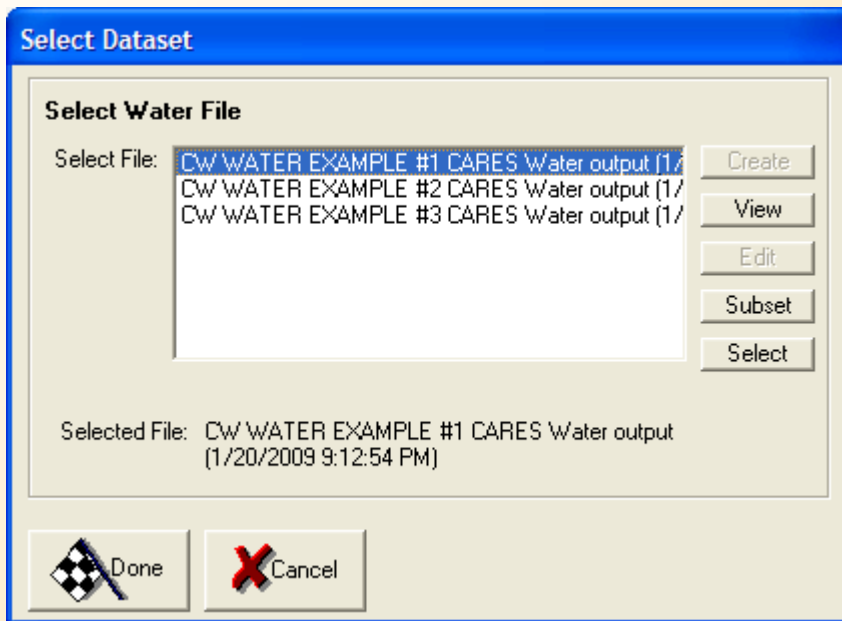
Select Dataset

Select Water File

Select File:

CW WATER EXAMPLE #1 CARES Water output (1/
CW WATER EXAMPLE #2 CARES Water output (1/
CW WATER EXAMPLE #3 CARES Water output (1/

Create
View
Edit
Subset
Select

Selected File: CW WATER EXAMPLE #1 CARES Water output (1/20/2009 9:12:54 PM)

Done
Cancel